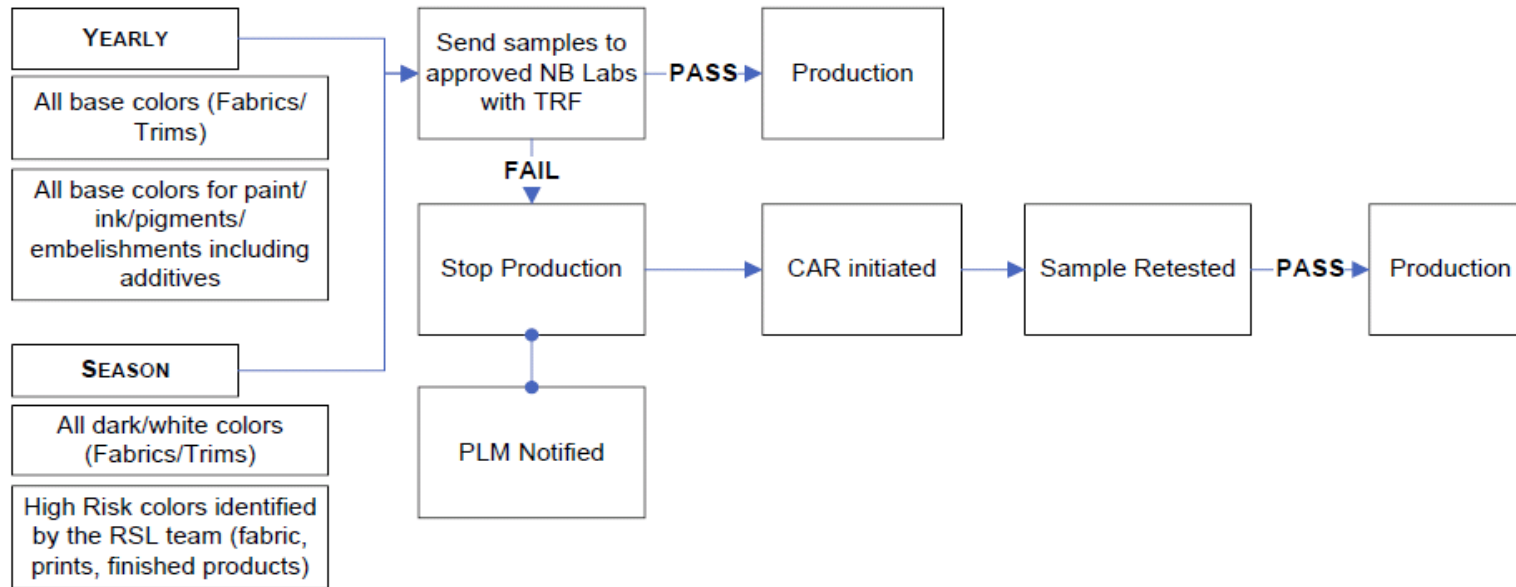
YEARLY

All base colors (Fabrics/ Trims)

All base colors for paint/ ink/pigments/ embelishments including additives

SEASON

All dark/white colors (Fabrics/Trims)

High Risk colors identified by the RSL team (fabric, prints, finished products)

Send samples to approved NB Labs with TRF

PASS

Production

FAIL

Stop Production

CAR initiated

Sample Retested

PASS

Production

PLM Notified